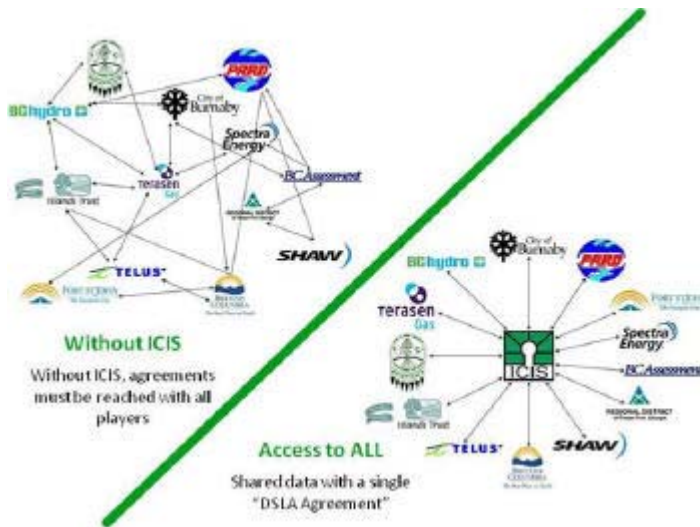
BChydro
PRRD
City of Burnaby
Spectra Energy
BC Assessment
Terasen Gas
Islands Trust
REGIONAL DISTRICT
SHAW
TELUS
Fortis BC
British Columbia

Without ICIS

Without ICIS, agreements must be reached with all players

City of Burnaby
PRRD
BChydro
Terasen Gas
Fortis BC
Spectra Energy
ICIS
BC Assessment
REGIONAL DISTRICT
Islands Trust
TELUS
SHAW
British Columbia

Access to ALL

Shared data with a single "DSLA Agreement"